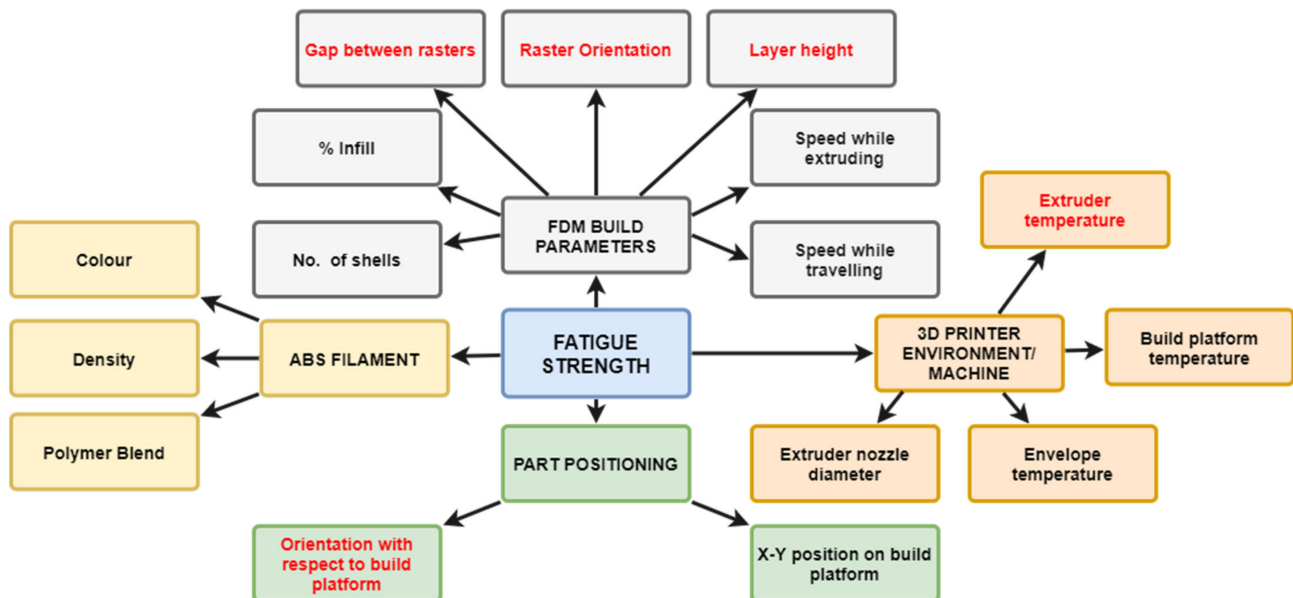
Gap between rasters

Raster Orientation

Layer height

% Infill

Speed while extruding

FDM BUILD PARAMETERS

No. of shells

Speed while travelling

Extruder temperature

Colour

Density

ABS FILAMENT

FATIGUE STRENGTH

3D PRINTER ENVIRONMENT/ MACHINE

Build platform temperature

Polymer Blend

PART POSITIONING

Extruder nozzle diameter

Envelope temperature

Orientation with respect to build platform

X-Y position on build platform